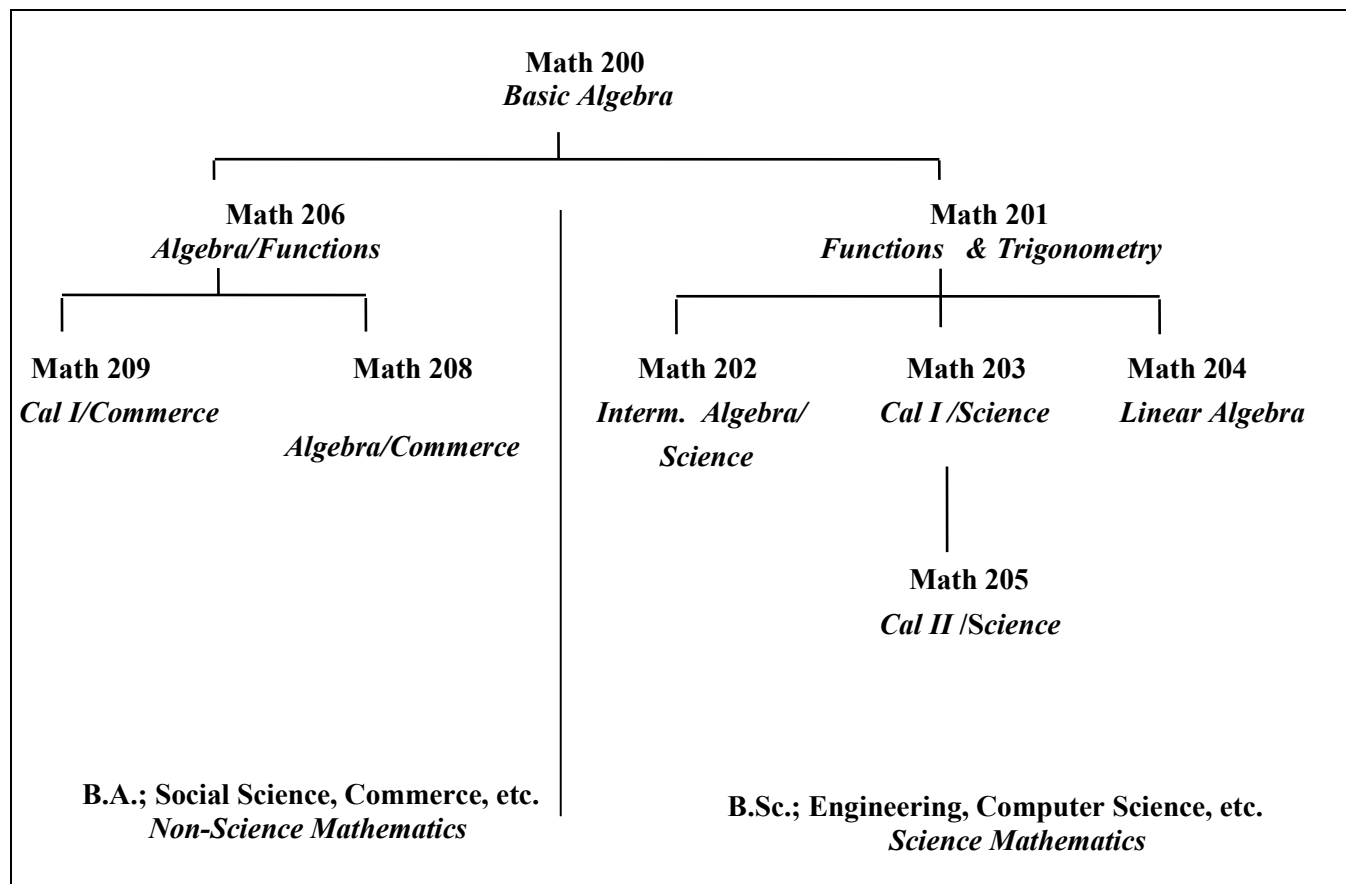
Math 200
Basic Algebra

Math 206
Algebra/Functions

Math 209
Cal I/Commerce

Math 208
Algebra/Commerce

Math 201
Functions & Trigonometry

Math 202
Interm. Algebra/ Science

Math 203
Cal I /Science

Math 204
Linear Algebra

Math 205
Cal II /Science

B.A.; Social Science, Commerce, etc.
Non-Science Mathematics

B.Sc.; Engineering, Computer Science, etc.
Science Mathematics